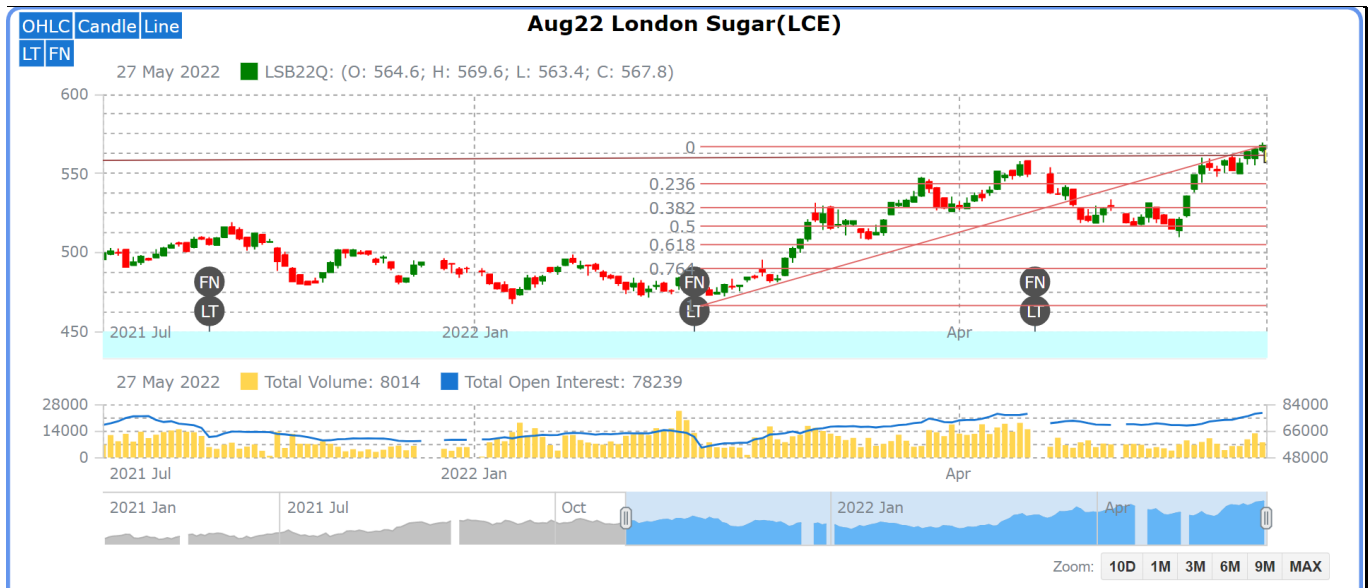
OHLC Candle Line
LT FN

Aug22 London Sugar(LCE)

27 May 2022 LSB22Q: (O: 564.6; H: 569.6; L: 563.4; C: 567.8)

600
550
500
450

0
0.236
0.382
0.5
0.618
0.764

FN
LT
FN
LT
FN
LT

2021 Jul
2022 Jan
Apr

27 May 2022 Total Volume: 8014 Total Open Interest: 78239

28000
14000
0

84000
66000
48000

2021 Jul
2022 Jan
Apr

2021 Jan
2021 Jul
Oct
2022 Jan
Apr

Zoom: 10D 1M 3M 6M 9M MAX